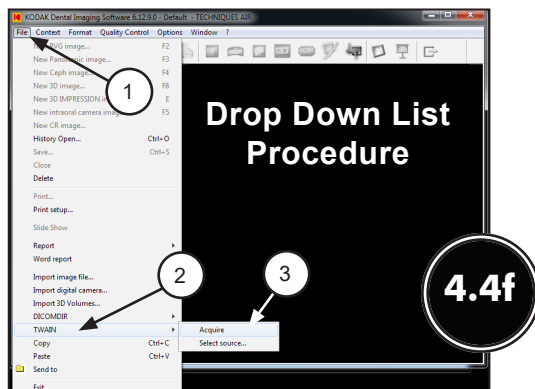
KODAK Dental Imaging Software 6.12.9.0 - Default - TECHNIQUES AIR

File Context Format Quality Control Options Window ?

New RVG image... F2
New Panoramic image... F3
New Ceph image... F4
New 3D image... F8
New 3D IMPRESSION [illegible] E
New intraoral camera image F5
New CR image...
History Open... Ctrl+O
Save... Ctrl+S
Close
Delete
Print...
Print setup...
Slide Show
Report
Word report
Import image file...
Import digital camera...
Import 3D Volumes...
DICOMDIR
TWAIN
Copy Ctrl+C
Paste Ctrl+V
Send to
Exit

Acquire
Select source...

1

2

3

Drop Down List Procedure

4.4f